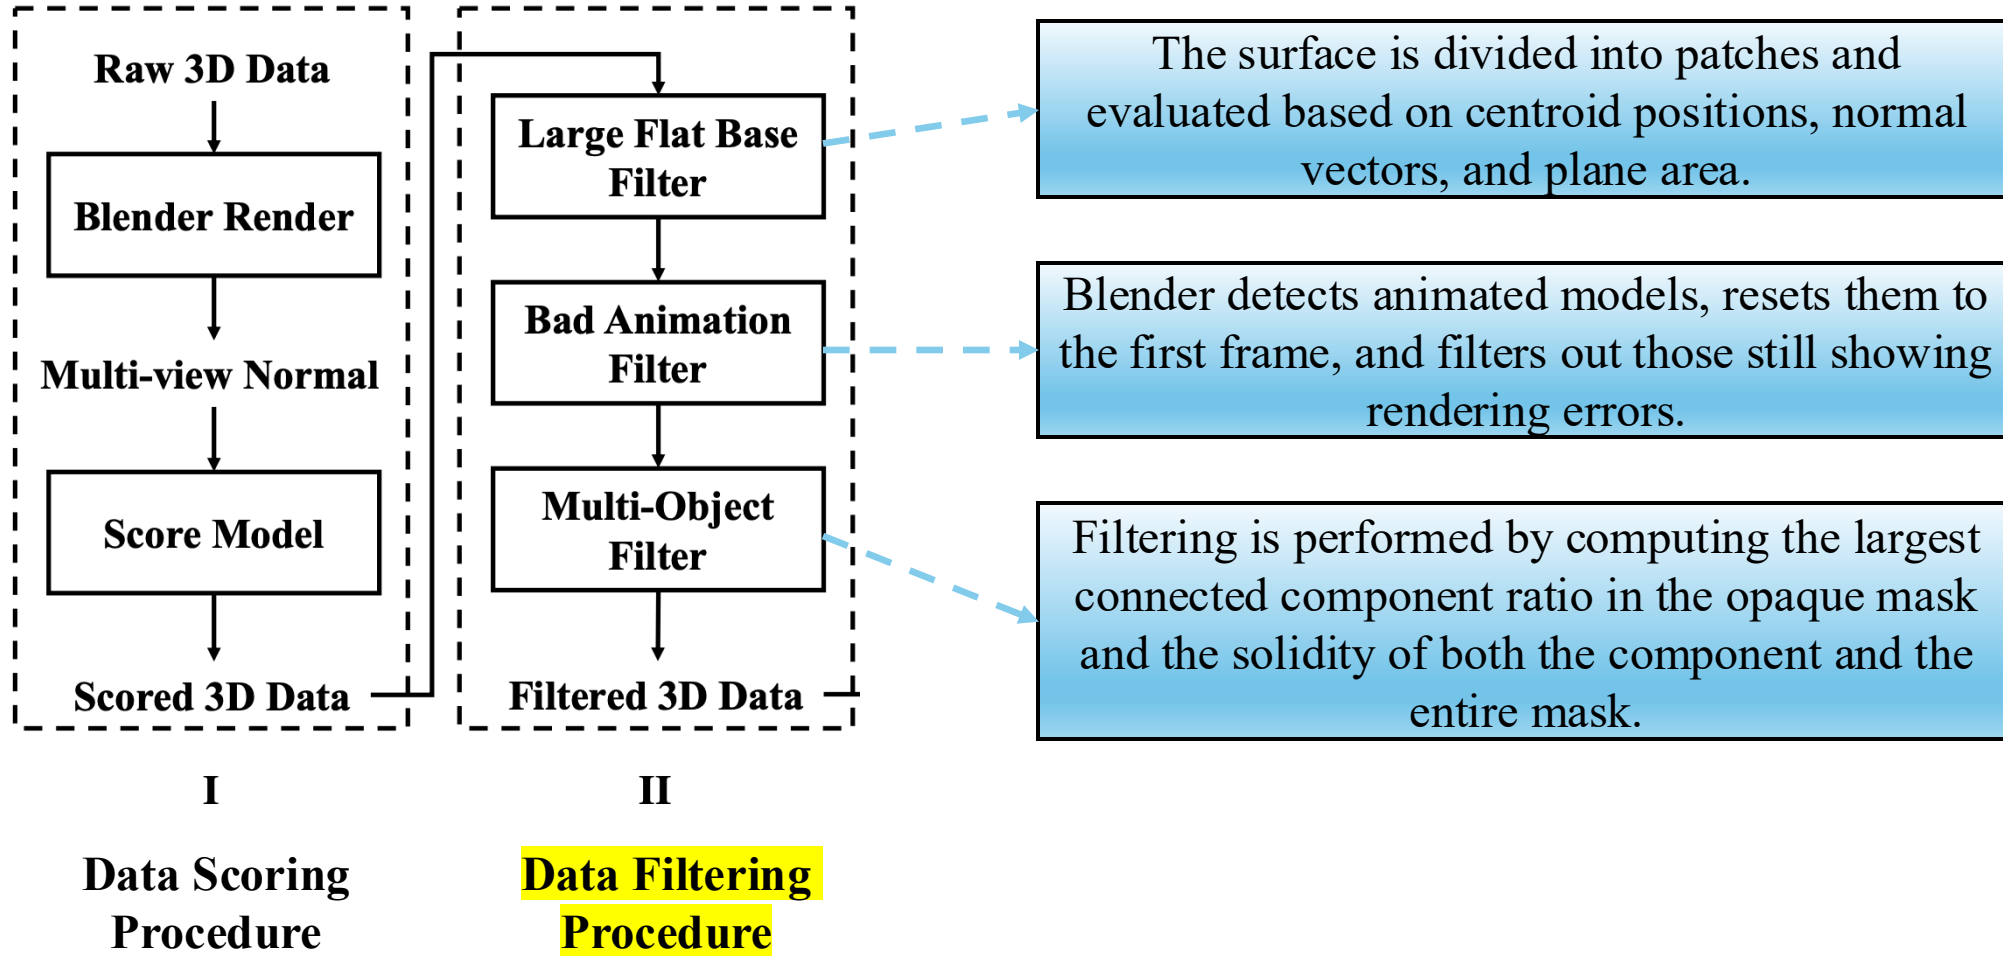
Raw 3D Data

Blender Render

Multi-view Normal

Score Model

Scored 3D Data

Large Flat Base Filter

Bad Animation Filter

Multi-Object Filter

Filtered 3D Data

The surface is divided into patches and evaluated based on centroid positions, normal vectors, and plane area.

Blender detects animated models, resets them to the first frame, and filters out those still showing rendering errors.

Filtering is performed by computing the largest connected component ratio in the opaque mask and the solidity of both the component and the entire mask.

I

Data Scoring Procedure

II

Data Filtering Procedure